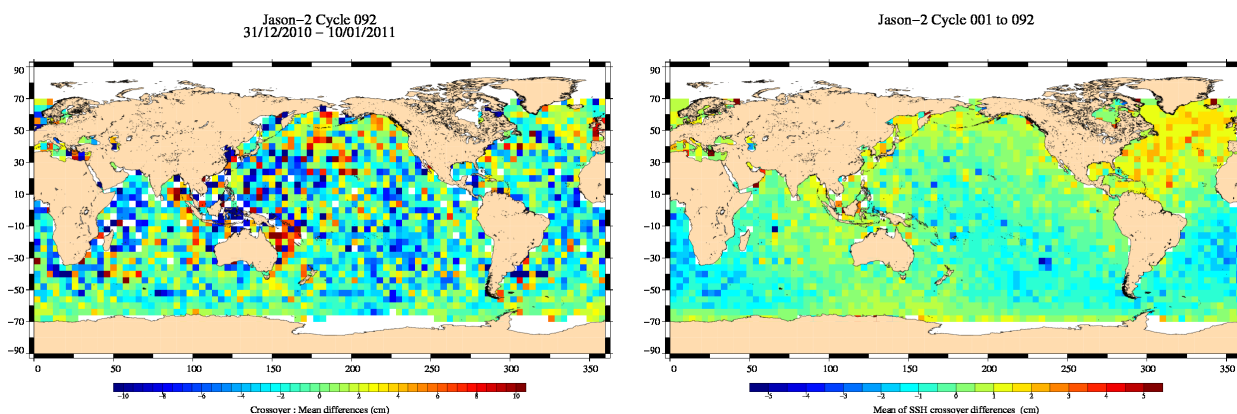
Jason−2 Cycle 092
31/12/2010 − 10/01/2011

90
70
50
30
10
−10
−30
−50
−70
−90

0 50 100 150 200 250 300 350

−10 −8 −6 −4 −2 0 2 4 6 8 10
Crossover : Mean differences (cm)

Jason−2 Cycle 001 to 092

90
70
50
30
10
−10
−30
−50
−70
−90

0 50 100 150 200 250 300 350

−5 −4 −3 −2 −1 0 1 2 3 4 5
Mean of SSH crossover differences (cm)